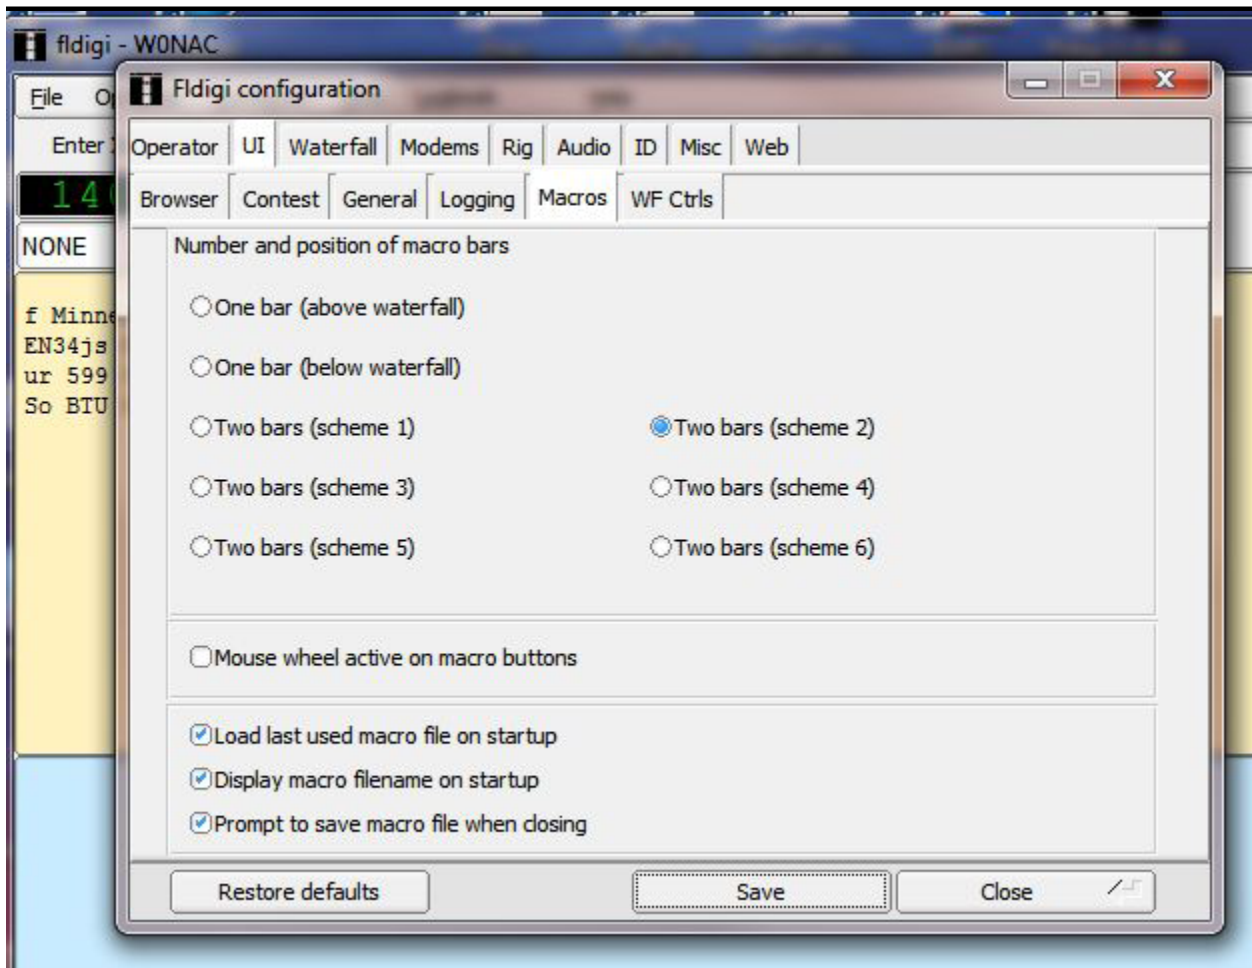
fldigi - W0NAC

File O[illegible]

Enter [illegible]

14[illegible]

NONE

f Minn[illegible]
EN34js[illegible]
ur 599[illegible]
So BTU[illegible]

Fldigi configuration

Operator | UI | Waterfall | Modems | Rig | Audio | ID | Misc | Web

Browser | Contest | General | Logging | Macros | WF Ctrls

Number and position of macro bars

One bar (above waterfall)

One bar (below waterfall)

Two bars (scheme 1)

Two bars (scheme 2)

Two bars (scheme 3)

Two bars (scheme 4)

Two bars (scheme 5)

Two bars (scheme 6)

Mouse wheel active on macro buttons

Load last used macro file on startup

Display macro filename on startup

Prompt to save macro file when closing

Restore defaults

Save

Close